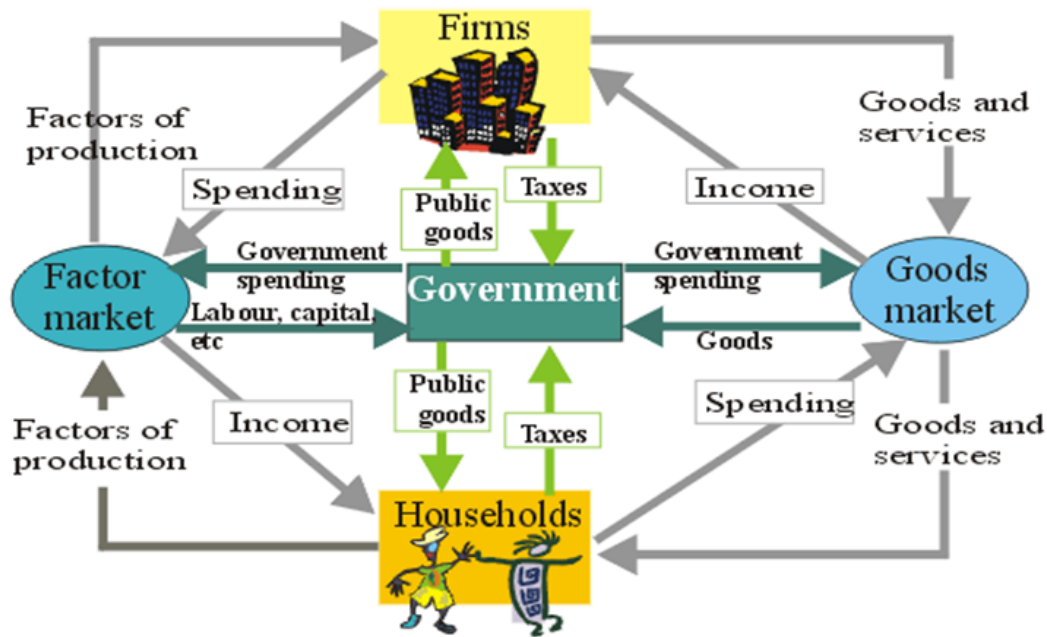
Firms

Factors of production

Spending

Public goods

Taxes

Income

Goods and services

Factor market

Government spending

Labour, capital, etc

Government

Government spending

Goods

Goods market

Public goods

Taxes

Spending

Income

Factors of production

Goods and services

Households